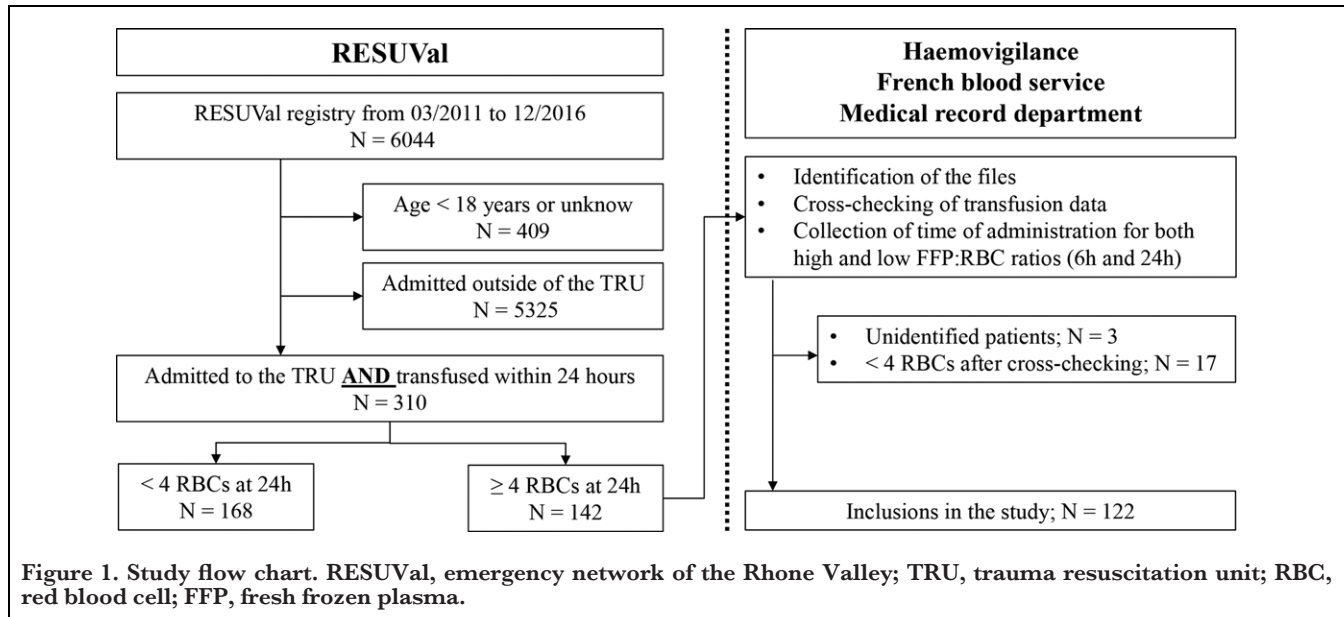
RESUVal

RESUVal registry from 03/2011 to 12/2016
N = 6044

Age < 18 years or unknow
N = 409

Admitted outside of the TRU
N = 5325

Admitted to the TRU **AND** transfused within 24 hours
N = 310

< 4 RBCs at 24h
N = 168

≥ 4 RBCs at 24h
N = 142

Haemovigilance
French blood service
Medical record department

- Identification of the files
- Cross-checking of transfusion data
- Collection of time of administration for both high and low FFP:RBC ratios (6h and 24h)

- Unidentified patients; N = 3
- < 4 RBCs after cross-checking; N = 17

Inclusions in the study; N = 122

Figure 1. Study flow chart. RESUVal, emergency network of the Rhone Valley; TRU, trauma resuscitation unit; RBC, red blood cell; FFP, fresh frozen plasma.